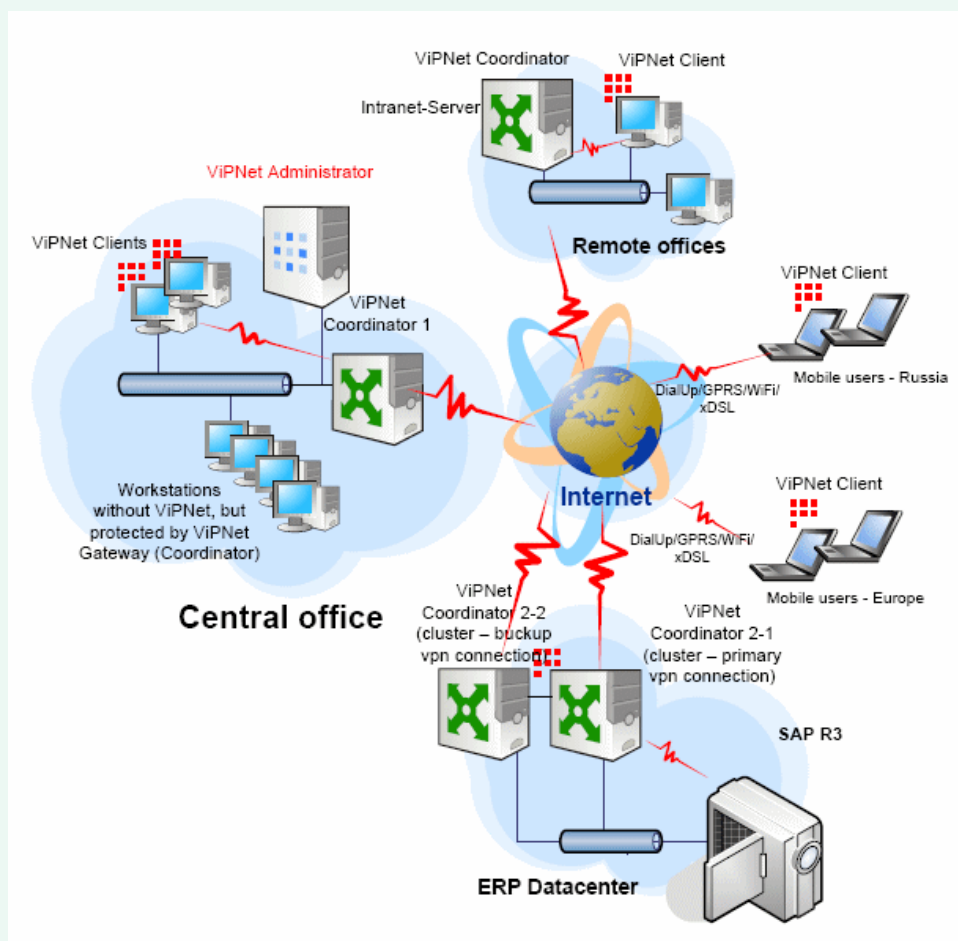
ViPNet Coordinator

ViPNet Client

Intranet-Server

Remote offices

ViPNet Administrator

ViPNet Clients

ViPNet Coordinator 1

ViPNet Client

Mobile users - Russia

DialUp/GPRS/WiFi/ xDSL

Internet

Workstations without ViPNet, but protected by ViPNet Gateway (Coordinator)

ViPNet Client

DialUp/GPRS/WiFi/ xDSL

Mobile users - Europe

Central office

ViPNet Coordinator 2-2 (cluster – buckup vpn connection)

ViPNet Coordinator 2-1 (cluster – primary vpn connection)

SAP R3

ERP Datacenter